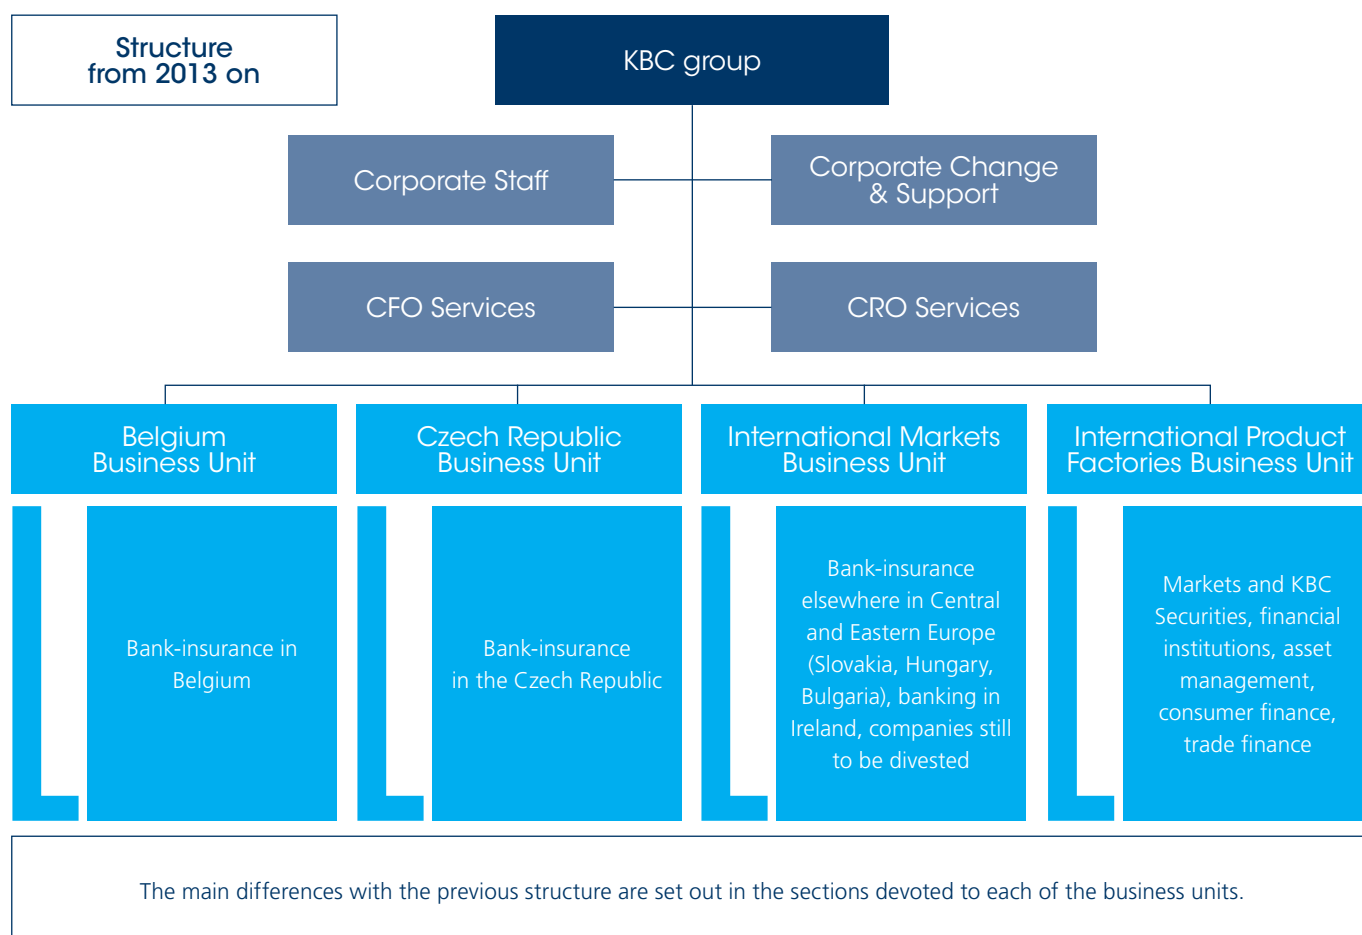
Structure from 2013 on

KBC group

Corporate Staff

Corporate Change & Support

CFO Services

CRO Services

Belgium Business Unit

Czech Republic Business Unit

International Markets Business Unit

International Product Factories Business Unit

Bank-insurance in Belgium

Bank-insurance in the Czech Republic

Bank-insurance elsewhere in Central and Eastern Europe (Slovakia, Hungary, Bulgaria), banking in Ireland, companies still to be divested

Markets and KBC Securities, financial institutions, asset management, consumer finance, trade finance

The main differences with the previous structure are set out in the sections devoted to each of the business units.